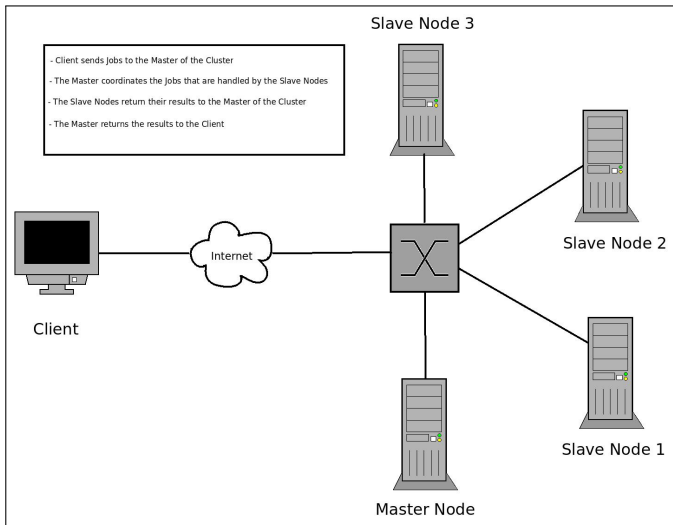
- Client sends Jobs to the Master of the Cluster

- The Master coordinates the Jobs that are handled by the Slave Nodes

- The Slave Nodes return their results to the Master of the Cluster

- The Master returns the results to the Client

Slave Node 3

Internet

Client

Slave Node 2

Slave Node 1

Master Node